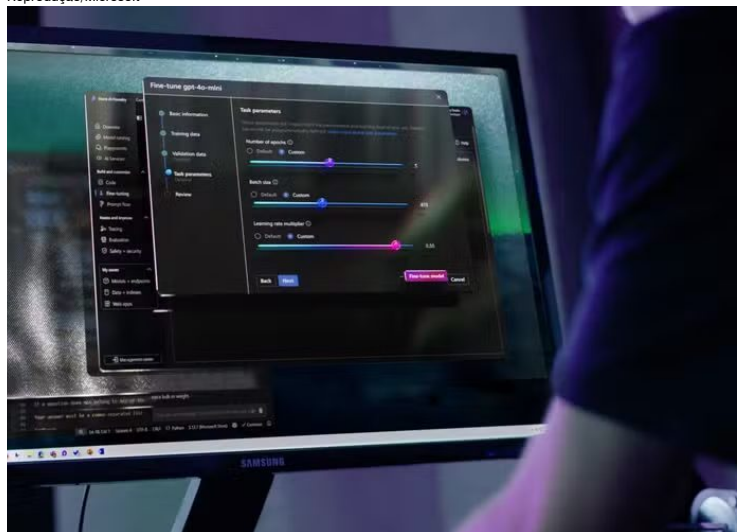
Reprodução/Microsoft

Fine-tune gpt-4o-mini

Basic information

Training data

Validation data

Task parameters

Review

Task parameters

Number of epochs

Default

Custom

5

Batch size

Default

Custom

Learning rate multiplier

Default

Custom

Back

Next

Fine-tune model

Cancel

Overview

Model catalog

Playgrounds

AI Services

Build and customize

Code

Fine-tuning

Prompt flow

Assess and improve

Tracing

Evaluation

Safety + security

My assets

Models + endpoints

Data + indexes

Web apps

Management center

SAMSUNG